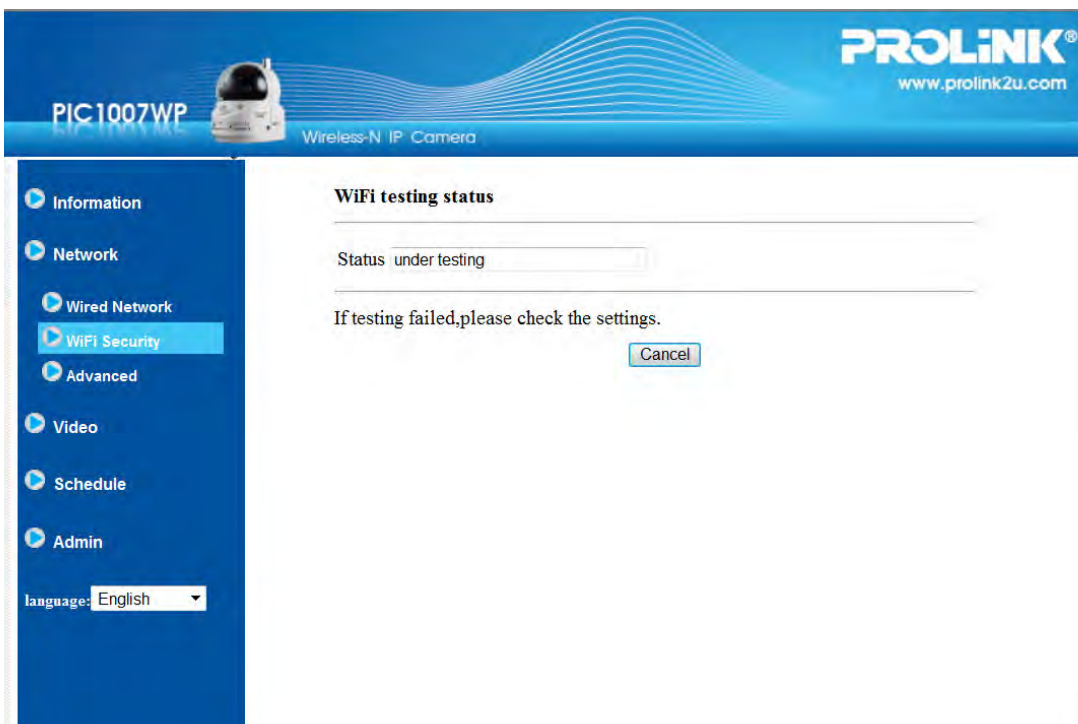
PIC1007WP

Wireless-N IP Camera

PROLINK®
www.prolink2u.com

Information

Network

Wired Network

WiFi Security

Advanced

Video

Schedule

Admin

language: English

WiFi testing status

Status under testing

If testing failed,please check the settings.

Cancel